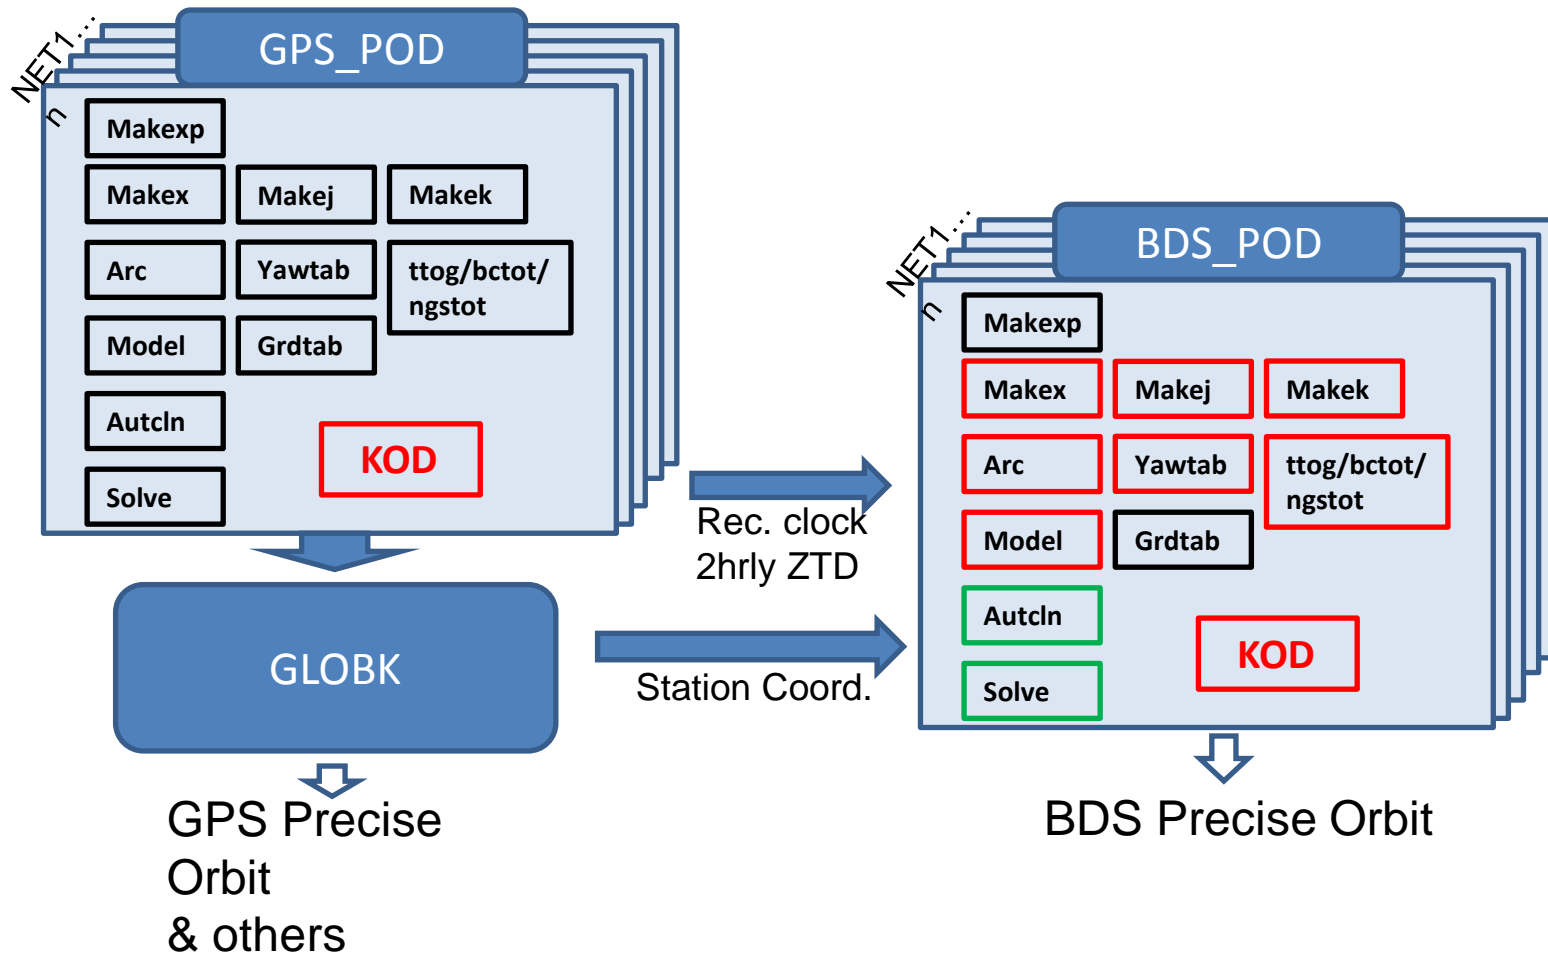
NET1…n

GPS_POD

Makexp

Makex

Makej

Makek

Arc

Yawtab

ttog/bctot/ngstot

Model

Grdtab

Autcln

KOD

Solve

GLOBK

GPS Precise Orbit & others

Rec. clock 2hrly ZTD

Station Coord.

NET1…n

BDS_POD

Makexp

Makex

Makej

Makek

Arc

Yawtab

ttog/bctot/ngstot

Model

Grdtab

Autcln

KOD

Solve

BDS Precise Orbit